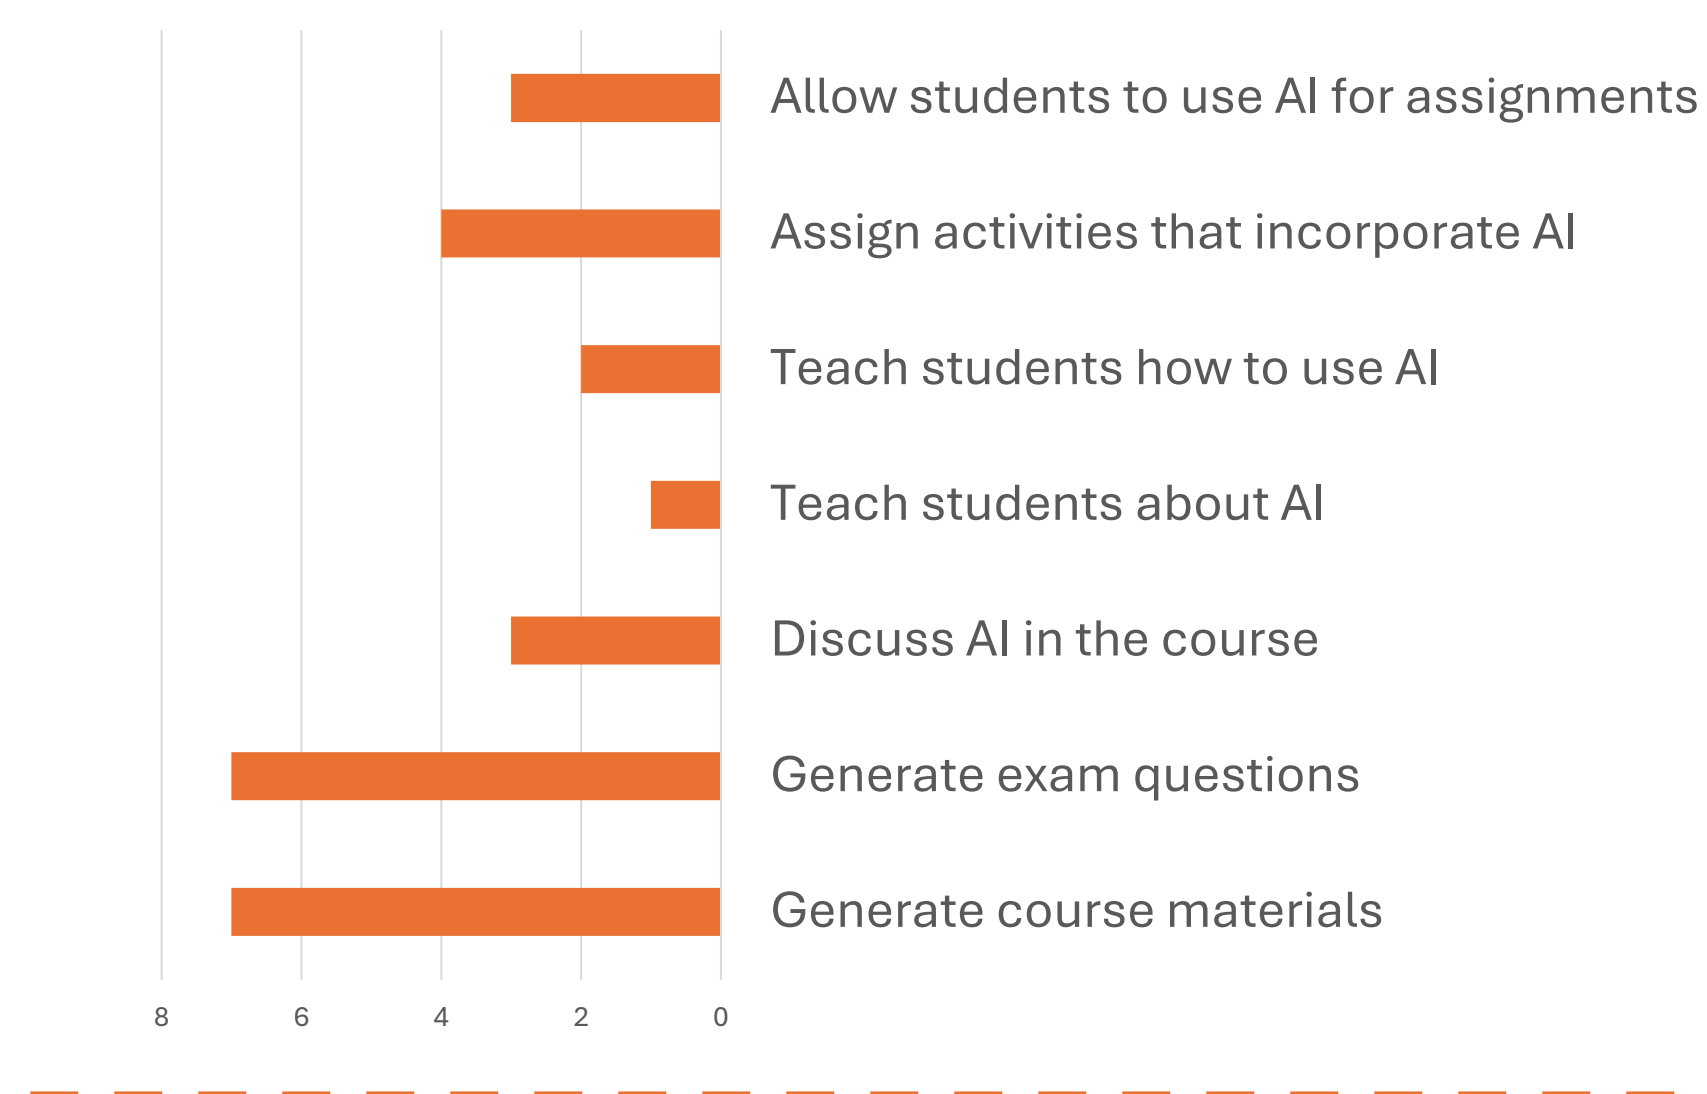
Allow students to use AI for assignments

Assign activities that incorporate AI

Teach students how to use AI

Teach students about AI

Discuss AI in the course

Generate exam questions

Generate course materials

8 6 4 2 0